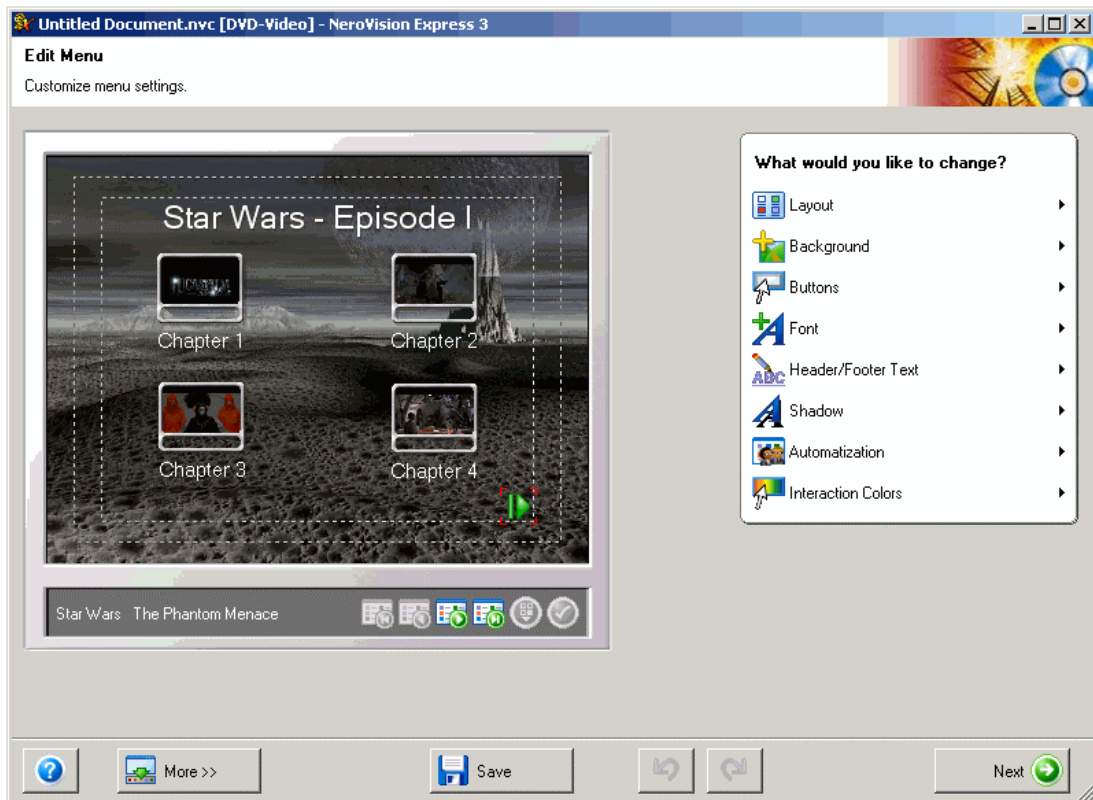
Untitled Document.nvc [DVD-Video] - NeroVision Express 3

Edit Menu

Customize menu settings.

Star Wars - Episode I

Chapter 1

Chapter 2

Chapter 3

Chapter 4

Star Wars The Phantom Menace

What would you like to change?

Layout

Background

Buttons

Font

Header/Footer Text

Shadow

Automatization

Interaction Colors

More >>

Save

Next